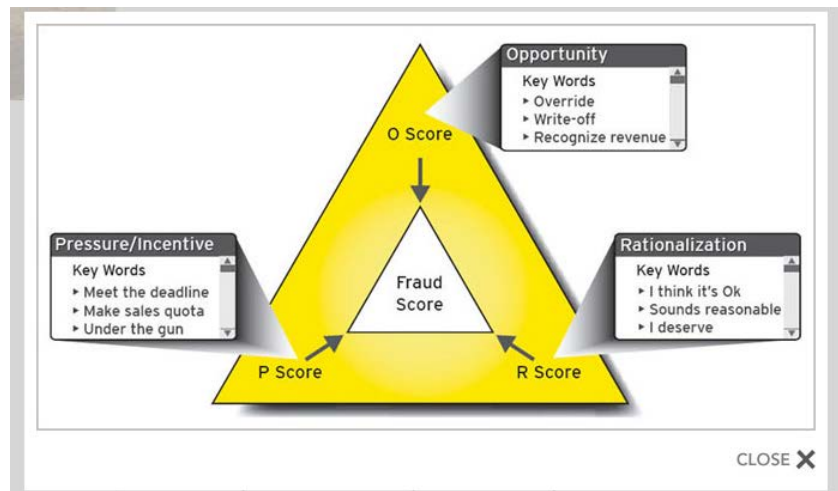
Opportunity
Key Words
▸ Override
▸ Write-off
▸ Recognize revenue

O Score

Pressure/Incentive
Key Words
▸ Meet the deadline
▸ Make sales quota
▸ Under the gun

Fraud Score

Rationalization
Key Words
▸ I think it's Ok
▸ Sounds reasonable
▸ I deserve

P Score

R Score

CLOSE ✕